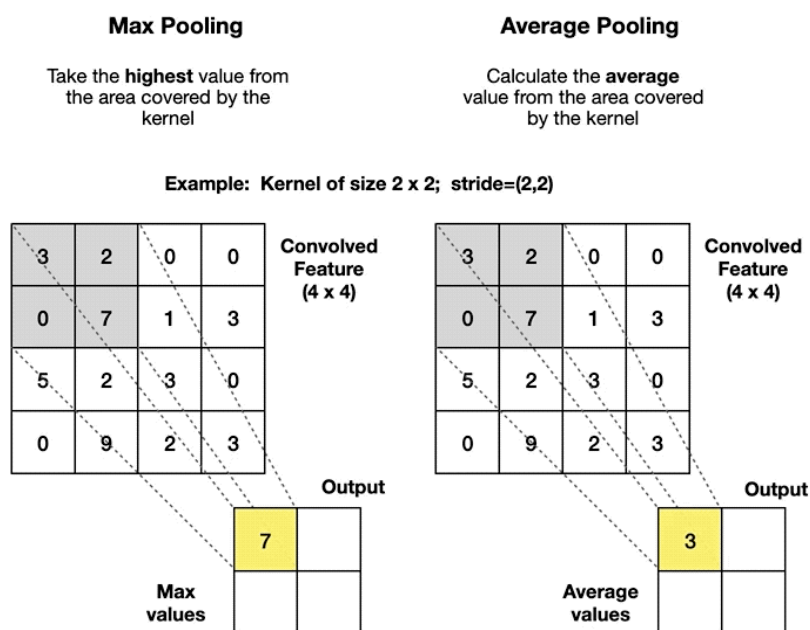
**Max Pooling**

Take the **highest** value from the area covered by the kernel

**Average Pooling**

Calculate the **average** value from the area covered by the kernel

**Example: Kernel of size 2 x 2; stride=(2,2)**

| 3 | 2 | 0 | 0 |
|---|---|---|---|
| 0 | 7 | 1 | 3 |
| 5 | 2 | 3 | 0 |
| 0 | 9 | 2 | 3 |

**Convolved Feature (4 x 4)**

**Output**

| 7 |  |
|---|---|
|  |  |

**Max values**

| 3 | 2 | 0 | 0 |
|---|---|---|---|
| 0 | 7 | 1 | 3 |
| 5 | 2 | 3 | 0 |
| 0 | 9 | 2 | 3 |

**Convolved Feature (4 x 4)**

**Output**

| 3 |  |
|---|---|
|  |  |

**Average values**